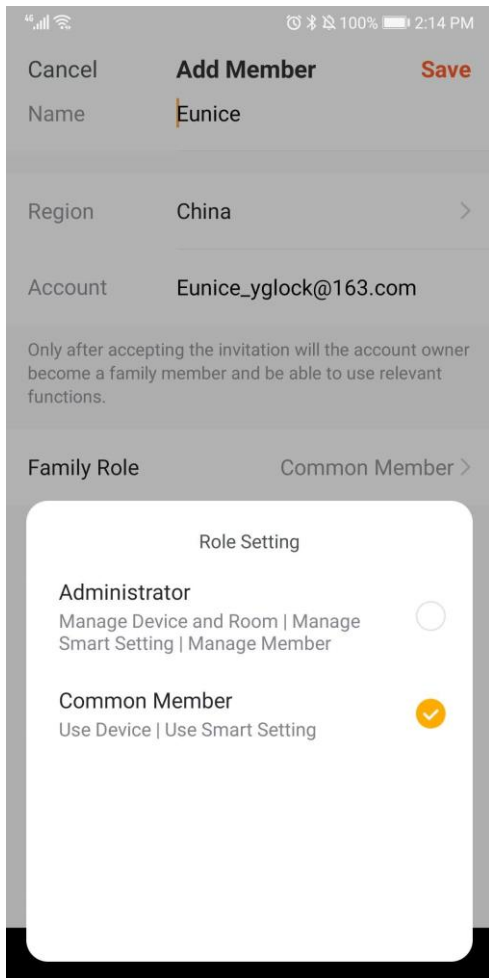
100% 2:14 PM

Cancel
Add Member
Save

Name
Eunice

Region
China

Account
Eunice_yglock@163.com

Only after accepting the invitation will the account owner become a family member and be able to use relevant functions.

Family Role
Common Member

Role Setting

Administrator
Manage Device and Room | Manage Smart Setting | Manage Member

Common Member
Use Device | Use Smart Setting